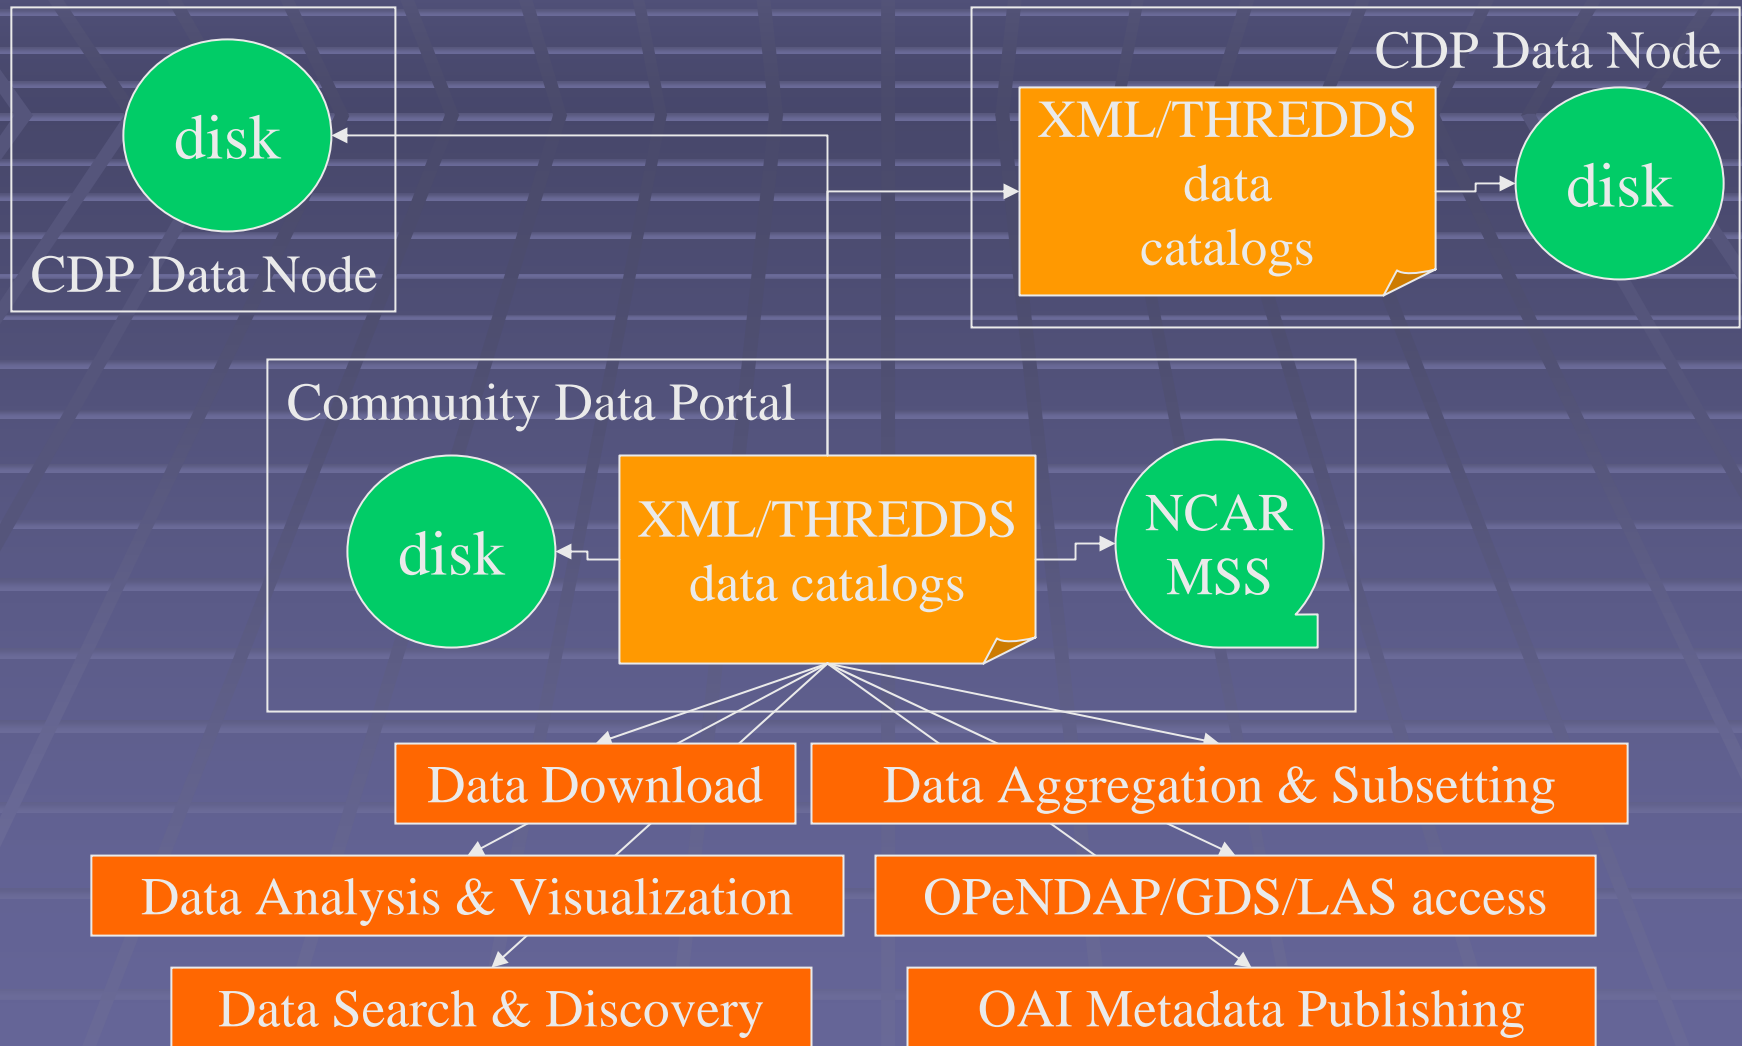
disk

CDP Data Node

CDP Data Node

XML/THREDDS data catalogs

disk

Community Data Portal

disk

XML/THREDDS data catalogs

NCAR MSS

Data Download

Data Aggregation & Subsetting

Data Analysis & Visualization

OPeNDAP/GDS/LAS access

Data Search & Discovery

OAI Metadata Publishing